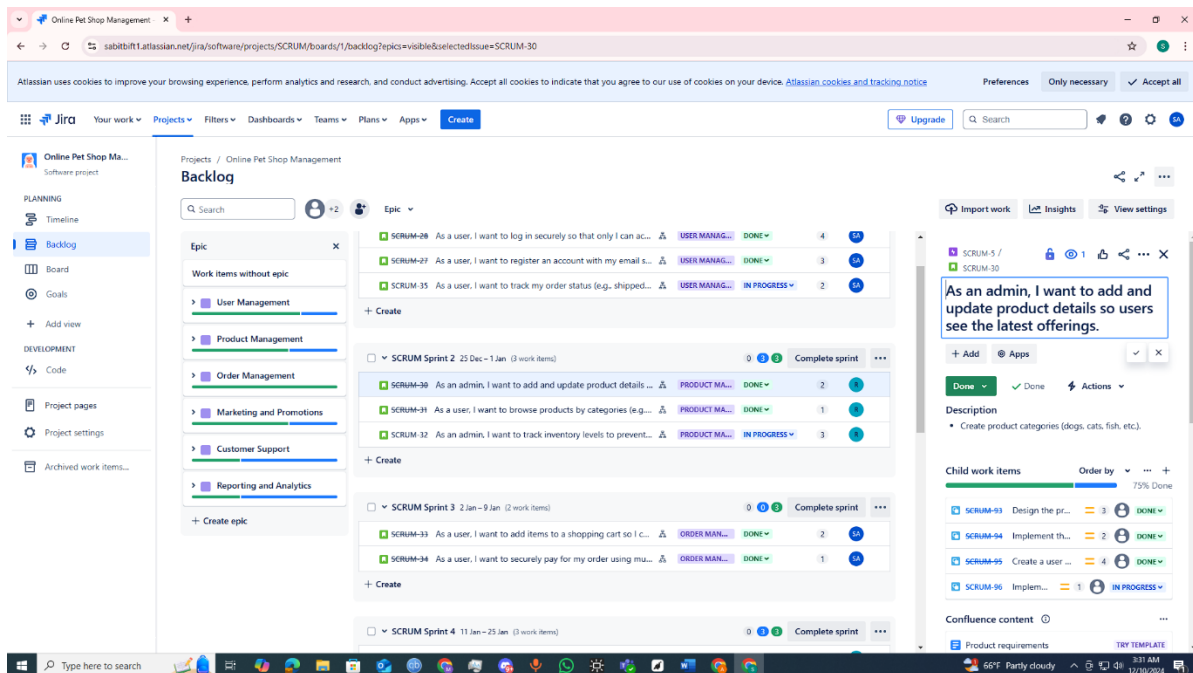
Online Pet Shop Management ×
+

sabitbift1.atlassian.net/jira/software/projects/SCRUM/boards/1/backlog?epics=visible&selectedIssue=SCRUM-30

Atlassian uses cookies to improve your browsing experience, perform analytics and research, and conduct advertising. Accept all cookies to indicate that you agree to our use of cookies on your device. Atlassian cookies and tracking notice

Preferences
Only necessary
Accept all

Jira
Your work
Projects
Filters
Dashboards
Teams
Plans
Apps
Create
Upgrade
Search

Online Pet Shop Ma...
Software project

PLANNING
Timeline
Backlog
Board
Goals
Add view

DEVELOPMENT
Code

Project pages
Project settings

Archived work items...

Projects / Online Pet Shop Management
Backlog

Search
+2
Epic

Import work
Insights
View settings

Epic ×
Work items without epic
User Management
Product Management
Order Management
Marketing and Promotions
Customer Support
Reporting and Analytics
+ Create epic

SCRUM-28 As a user, I want to log in securely so that only I can ac... USER MANAG... DONE 4 SA
SCRUM-27 As a user, I want to register an account with my email s... USER MANAG... DONE 3 SA
SCRUM-35 As a user, I want to track my order status (e.g., shipped... USER MANAG... IN PROGRESS 2 SA
+ Create

SCRUM Sprint 2 25 Dec – 1 Jan (3 work items) 0 3 3 Complete sprint
SCRUM-30 As an admin, I want to add and update product details ... PRODUCT MA... DONE 2
SCRUM-31 As a user, I want to browse products by categories (e.g.... PRODUCT MA... DONE 1
SCRUM-32 As an admin, I want to track inventory levels to prevent... PRODUCT MA... IN PROGRESS 3
+ Create

SCRUM Sprint 3 2 Jan – 9 Jan (2 work items) 0 0 3 Complete sprint
SCRUM-33 As a user, I want to add items to a shopping cart so I c... ORDER MAN... DONE 2 SA
SCRUM-34 As a user, I want to securely pay for my order using mu... ORDER MAN... DONE 1 SA
+ Create

SCRUM Sprint 4 11 Jan – 25 Jan (3 work items) 0 3 3 Complete sprint

SCRUM-5 /
SCRUM-30
1

As an admin, I want to add and update product details so users see the latest offerings.

+ Add
Apps

Done
Done
Actions

Description
• Create product categories (dogs, cats, fish, etc.).

Child work items
Order by
75% Done

SCRUM-93 Design the pr... 3 DONE
SCRUM-94 Implement th... 3 DONE
SCRUM-95 Create a user ... 4 DONE
SCRUM-96 Implem... 1 IN PROGRESS

Confluence content
Product requirements
TRY TEMPLATE

Type here to search
66°F Partly cloudy
3:31 AM
12/30/2024